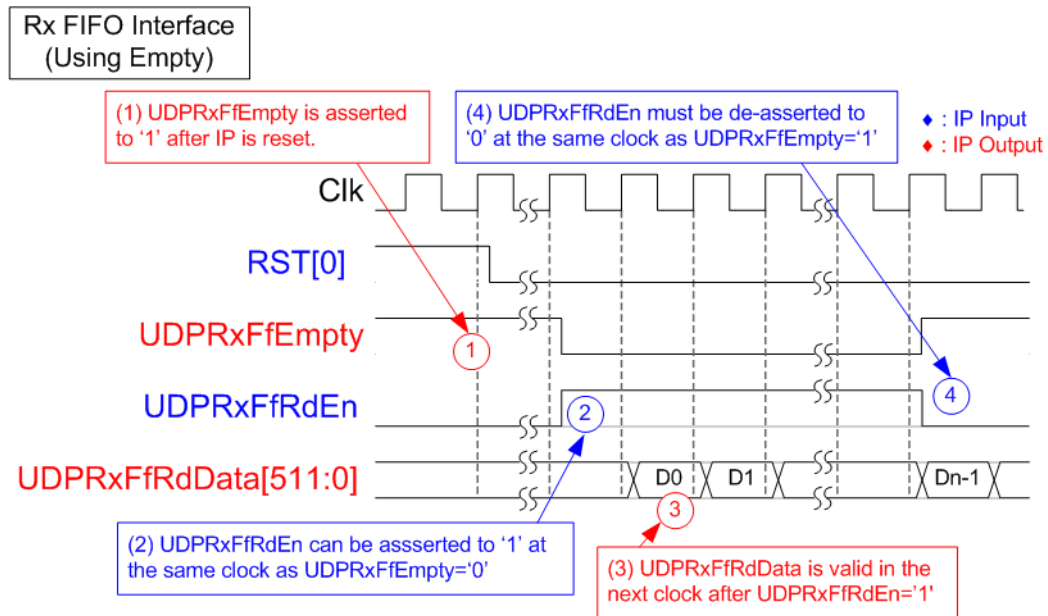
Rx FIFO Interface (Using Empty)

(1) UDPRxFfEmpty is asserted to ‘1’ after IP is reset.

(4) UDPRxFfRdEn must be de-asserted to ‘0’ at the same clock as UDPRxFfEmpty=‘1’

♦ : IP Input
♦ : IP Output

Clk

RST[0]

UDPRxFfEmpty

UDPRxFfRdEn

UDPRxFfRdData[511:0]

1

2

3

4

D0

D1

Dn-1

(2) UDPRxFfRdEn can be assserted to ‘1’ at the same clock as UDPRxFfEmpty=‘0’

(3) UDPRxFfRdData is valid in the next clock after UDPRxFfRdEn=‘1’